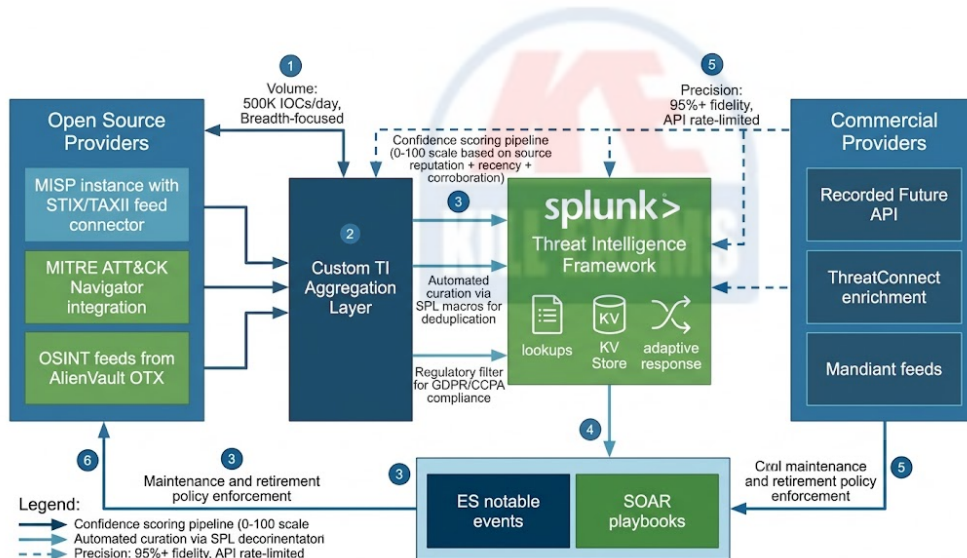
1
Volume: 500K IOCs/day, Breadth-focused

5
Precision: 95%+ fidelity, API rate-limited

Open Source Providers

MISP instance with STIX/TAXII feed connector

MITRE ATT&CK Navigator integration

OSINT feeds from AlienVault OTX

Confidence scoring pipeline (0-100 scale based on source reputation + recency + corroboration)

2
Custom TI Aggregation Layer

3

Automated curation via SPL macros for deduplication

Regulatory filter for GDPR/CCPA compliance

splunk>
Threat Intelligence Framework

lookups

KV
KV Store

adaptive response

Commercial Providers

Recorded Future API

ThreatConnect enrichment

Mandiant feeds

4

6

3
Maintenance and retirement policy enforcement

3

ES notable events

SOAR playbooks

Crol maintenance and retirement policy enforcement

5

Legend:
Confidence scoring pipeline (0-100 scale
Automated curation via SPL decorinentatori
Precision: 95%+ fidelity, API rate-limited